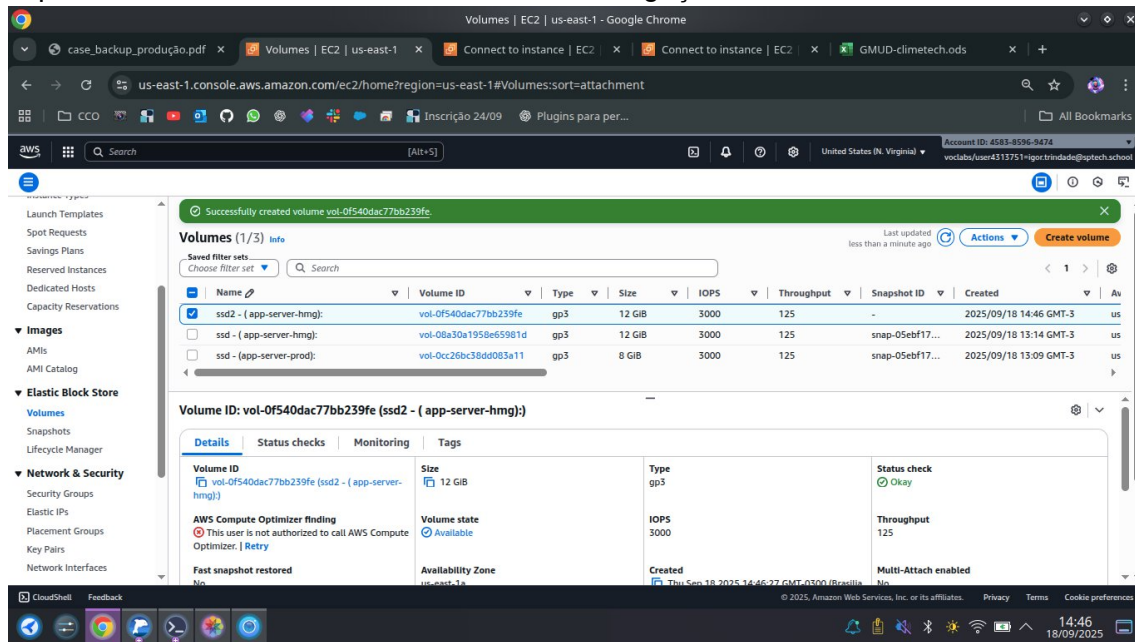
Volumes | EC2 | us-east-1 - Google Chrome

case_backup_produção.pdf
Volumes | EC2 | us-east-1
Connect to instance | EC2
Connect to instance | EC2
GMUD-climetech.ods

us-east-1.console.aws.amazon.com/ec2/home?region=us-east-1#Volumes:sort=attachment

CCO
Inscrição 24/09
Plugins para per...
All Bookmarks

aws
Search
[Alt+S]
United States (N. Virginia)
Account ID: 4583-8596-9474
voclabs/user4313751=igor.trindade@sptech.school

Launch Templates
Spot Requests
Savings Plans
Reserved Instances
Dedicated Hosts
Capacity Reservations
▼ Images
AMIs
AMI Catalog
▼ Elastic Block Store
Volumes
Snapshots
Lifecycle Manager
▼ Network & Security
Security Groups
Elastic IPs
Placement Groups
Key Pairs
Network Interfaces

Successfully created volume vol-0f540dac77bb239fe.

Volumes (1/3) Info
Last updated less than a minute ago
Actions ▼
Create volume
Saved filter sets
Choose filter set ▼
Search
1

| Name | Volume ID | Type | Size | IOPS | Throughput | Snapshot ID | Created | Av |
|---|---|---|---|---|---|---|---|---|
| ssd2 - ( app-server-hmg): | vol-0f540dac77bb239fe | gp3 | 12 GiB | 3000 | 125 | - | 2025/09/18 14:46 GMT-3 | us |
| ssd - ( app-server-hmg): | vol-08a30a1958e65981d | gp3 | 12 GiB | 3000 | 125 | snap-05ebf17... | 2025/09/18 13:14 GMT-3 | us |
| ssd - (app-server-prod): | vol-0cc26bc38dd083a11 | gp3 | 8 GiB | 3000 | 125 | snap-05ebf17... | 2025/09/18 13:09 GMT-3 | us |

Volume ID: vol-0f540dac77bb239fe (ssd2 - ( app-server-hmg):)

Details
Status checks
Monitoring
Tags

Volume ID
vol-0f540dac77bb239fe (ssd2 - ( app-server-hmg):)
Size
12 GiB
Type
gp3
Status check
Okay

AWS Compute Optimizer finding
This user is not authorized to call AWS Compute Optimizer. | Retry
Volume state
Available
IOPS
3000
Throughput
125

Fast snapshot restored
No
Availability Zone
us-east-1a
Created
Thu Sep 18 2025 14:46:27 GMT-0300 (Brasilia
Multi-Attach enabled
No

CloudShell
Feedback
© 2025, Amazon Web Services, Inc. or its affiliates.
Privacy
Terms
Cookie preferences

14:46
18/09/2025